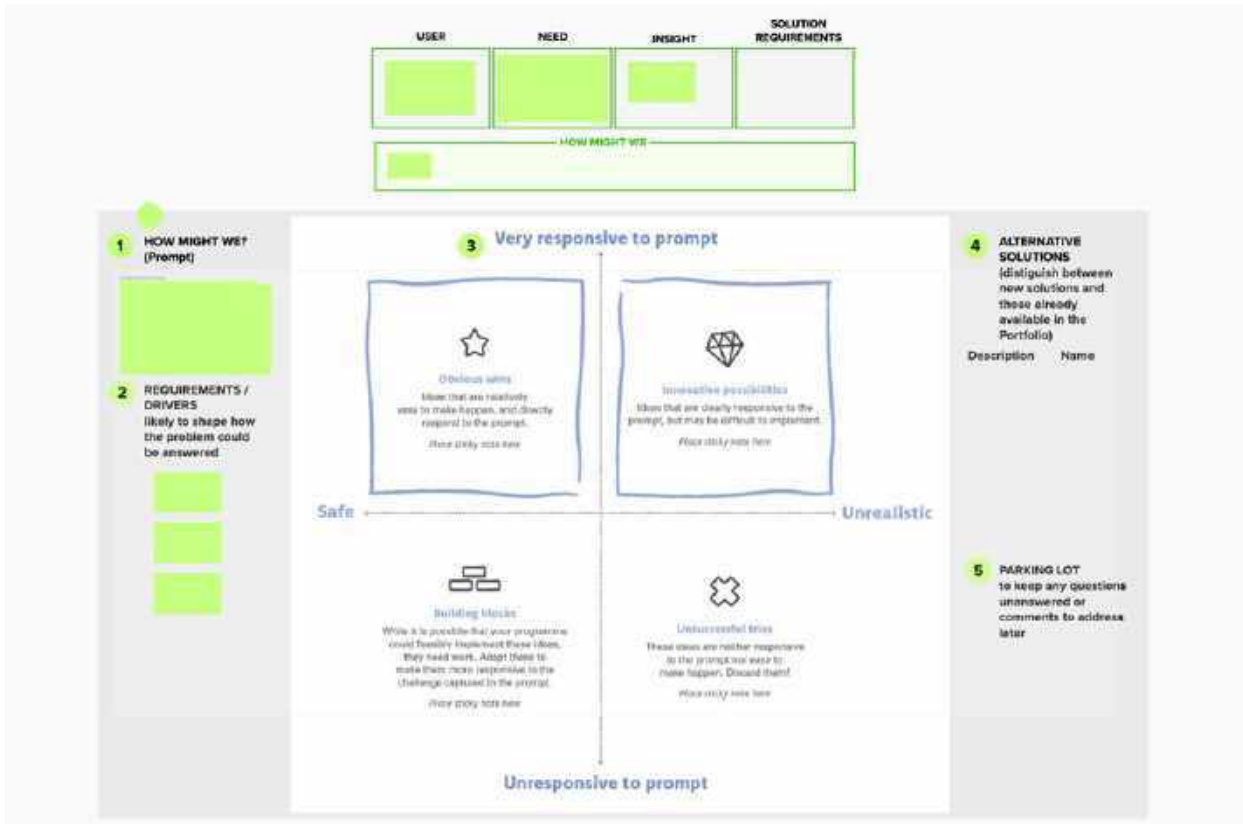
USER NEED INSIGHT SOLUTION REQUIREMENTS

HOW MIGHT WE

1 HOW MIGHT WE? (Prompt)

2 REQUIREMENTS / DRIVERS likely to shape how the problem could be answered

3 Very responsive to prompt

Obvious wins
Ideas that are relatively easy to make happen, and directly respond to the prompt.
Place sticky note here

Innovative possibilities
Ideas that are clearly responsive to the prompt, but may be difficult to implement.
Place sticky note here

Safe

Unrealistic

Building blocks
While it is possible that your programme could feasibly implement these ideas, they need work. Adapt them to make them more responsive to the challenge captured in the prompt.
Place sticky note here

Unsuccessful ideas
These ideas are neither responsive to the prompt nor easy to make happen. Discard them!
Place sticky note here

Unresponsive to prompt

4 ALTERNATIVE SOLUTIONS (distiguish between new solutions and those already available in the Portfolio)

Description Name

5 PARKING LOT to keep any questions unanswered or comments to address later